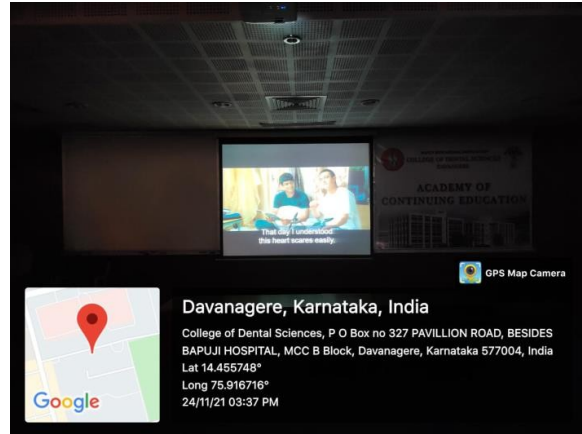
That day I understood
this heart scares easily.

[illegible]
COLLEGE OF DENTAL SCIENCES
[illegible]

ACADEMY OF
CONTINUING EDUCATION

GPS Map Camera

Davanagere, Karnataka, India
College of Dental Sciences, P O Box no 327 PAVILLION ROAD, BESIDES BAPUJI HOSPITAL, MCC B Block, Davanagere, Karnataka 577004, India
Lat 14.455748°
Long 75.916716°
24/11/21 03:37 PM

Google